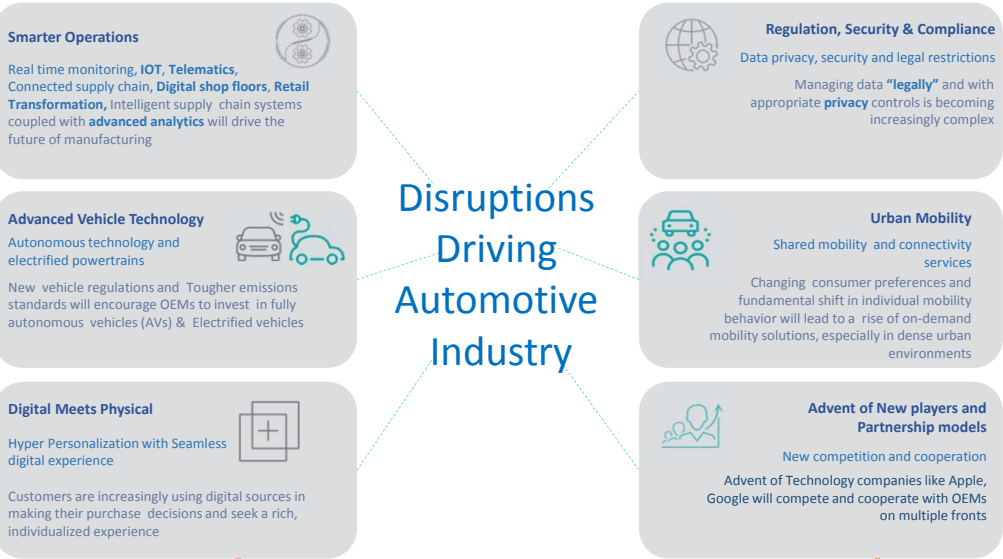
Smarter Operations

Real time monitoring, **IOT**, **Telematics**, Connected supply chain, **Digital shop floors**, **Retail Transformation,** Intelligent supply chain systems coupled with **advanced analytics** will drive the future of manufacturing

Advanced Vehicle Technology

Autonomous technology and electrified powertrains

New vehicle regulations and Tougher emissions standards will encourage OEMs to invest in fully autonomous vehicles (AVs) & Electrified vehicles

Digital Meets Physical

Hyper Personalization with Seamless digital experience

Customers are increasingly using digital sources in making their purchase decisions and seek a rich, individualized experience

Disruptions Driving Automotive Industry

Regulation, Security & Compliance

Data privacy, security and legal restrictions

Managing data **"legally"** and with appropriate **privacy** controls is becoming increasingly complex

Urban Mobility

Shared mobility and connectivity services

Changing consumer preferences and fundamental shift in individual mobility behavior will lead to a rise of on-demand mobility solutions, especially in dense urban environments

Advent of New players and Partnership models

New competition and cooperation

Advent of Technology companies like Apple, Google will compete and cooperate with OEMs on multiple fronts